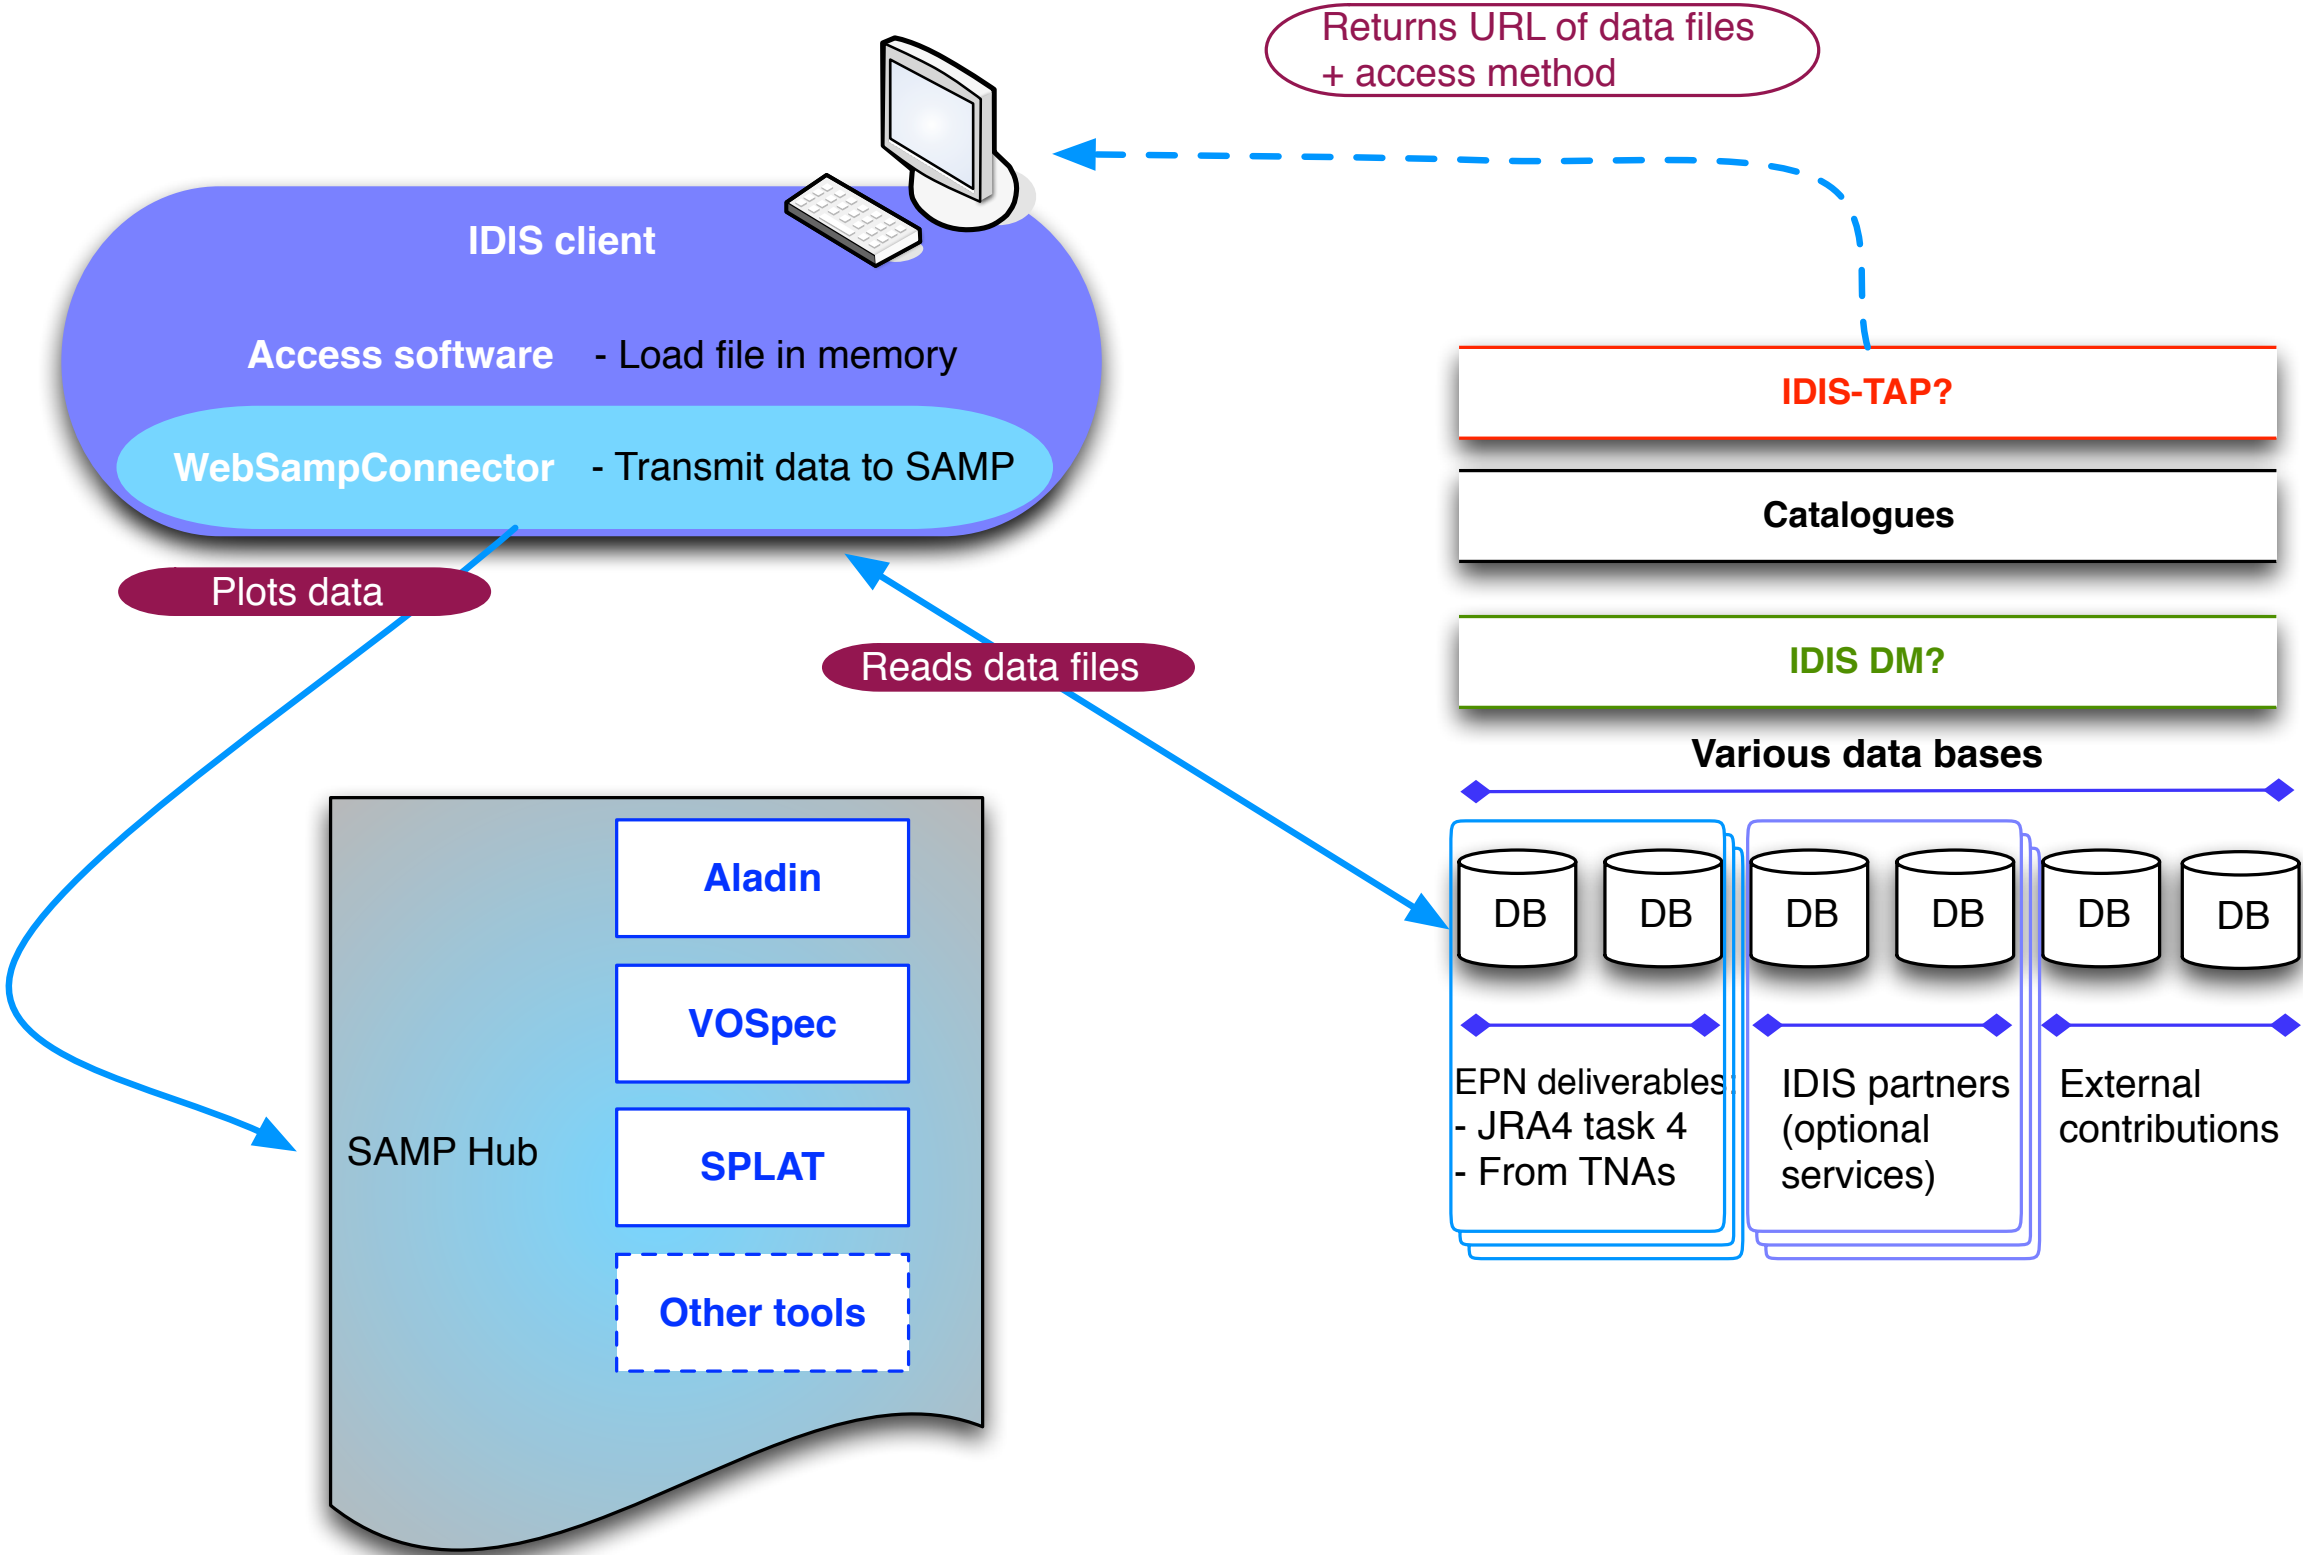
Returns URL of data files
+ access method

IDIS client

Access software - Load file in memory

WebSampConnector - Transmit data to SAMP

Plots data

Reads data files

IDIS-TAP?

Catalogues

IDIS DM?

Various data bases

DB DB DB DB DB DB

EPN deliverables
- JRA4 task 4
- From TNAs

IDIS partners
(optional
services)

External
contributions

SAMP Hub

Aladin

VOSpec

SPLAT

Other tools